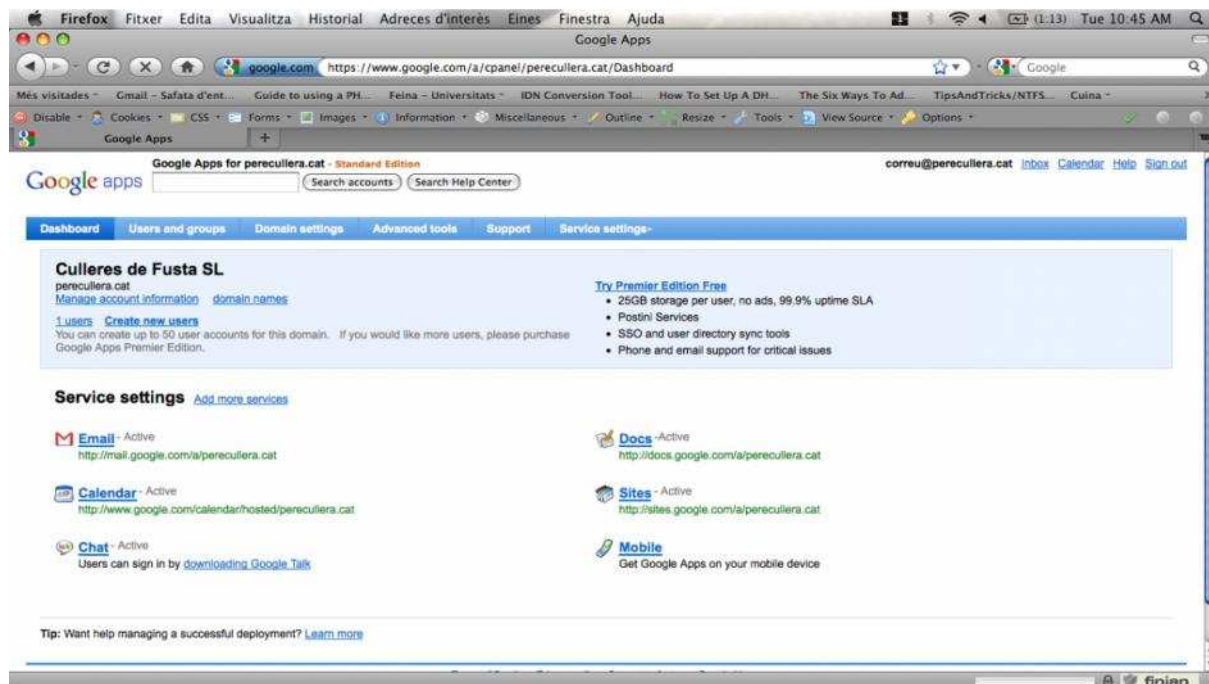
Firefox Fitxer Edita Visualitza Historial Adreces d'interès Eines Finestra Ajuda (1:13) Tue 10:45 AM

Google Apps

google.com https://www.google.com/a/cpanel/perecullera.cat/Dashboard

Google

Més visitades Gmail - Safata d'ent... Guide to using a PH... Feina - Universitats IDN Conversion Tool... How To Set Up A DH... The Six Ways To Ad... TipsAndTricks/NTFS... Cuina

Disable Cookies CSS Forms Images Information Miscellaneous Outline Resize Tools View Source Options

Google Apps +

Google apps

Google Apps for perecullera.cat - Standard Edition

Search accounts Search Help Center

correu@perecullera.cat Inbox Calendar Help Sign out

Dashboard Users and groups Domain settings Advanced tools Support Service settings

Culleres de Fusta SL
perecullera.cat
Manage account information domain names

1 users Create new users
You can create up to 50 user accounts for this domain. If you would like more users, please purchase Google Apps Premier Edition.

Try Premier Edition Free
• 25GB storage per user, no ads, 99.9% uptime SLA
• Postini Services
• SSO and user directory sync tools
• Phone and email support for critical issues

Service settings Add more services

Email - Active
http://mail.google.com/a/perecullera.cat

Docs - Active
http://docs.google.com/a/perecullera.cat

Calendar - Active
http://www.google.com/calendar/hosted/perecullera.cat

Sites - Active
http://sites.google.com/a/perecullera.cat

Chat - Active
Users can sign in by downloading Google Talk

Mobile
Get Google Apps on your mobile device

Tip: Want help managing a successful deployment? Learn more

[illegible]

fipian